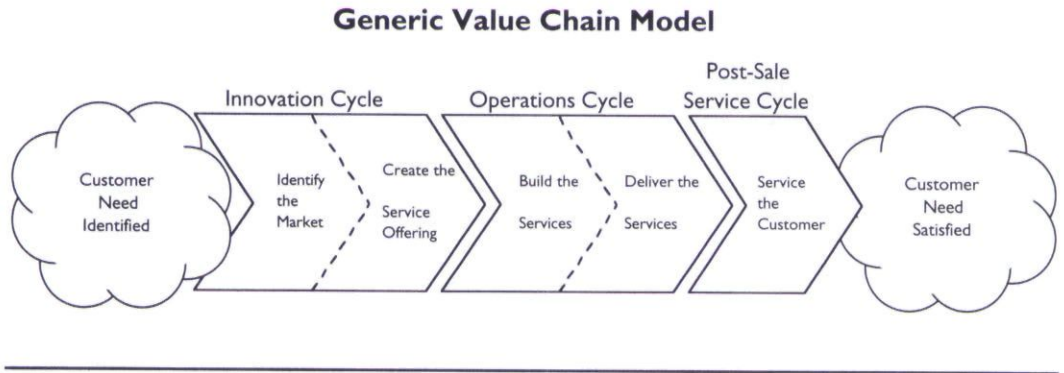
Generic Value Chain Model

Innovation Cycle

Operations Cycle

Post-Sale Service Cycle

Customer Need Identified

Identify the Market

Create the Service Offering

Build the Services

Deliver the Services

Service the Customer

Customer Need Satisfied